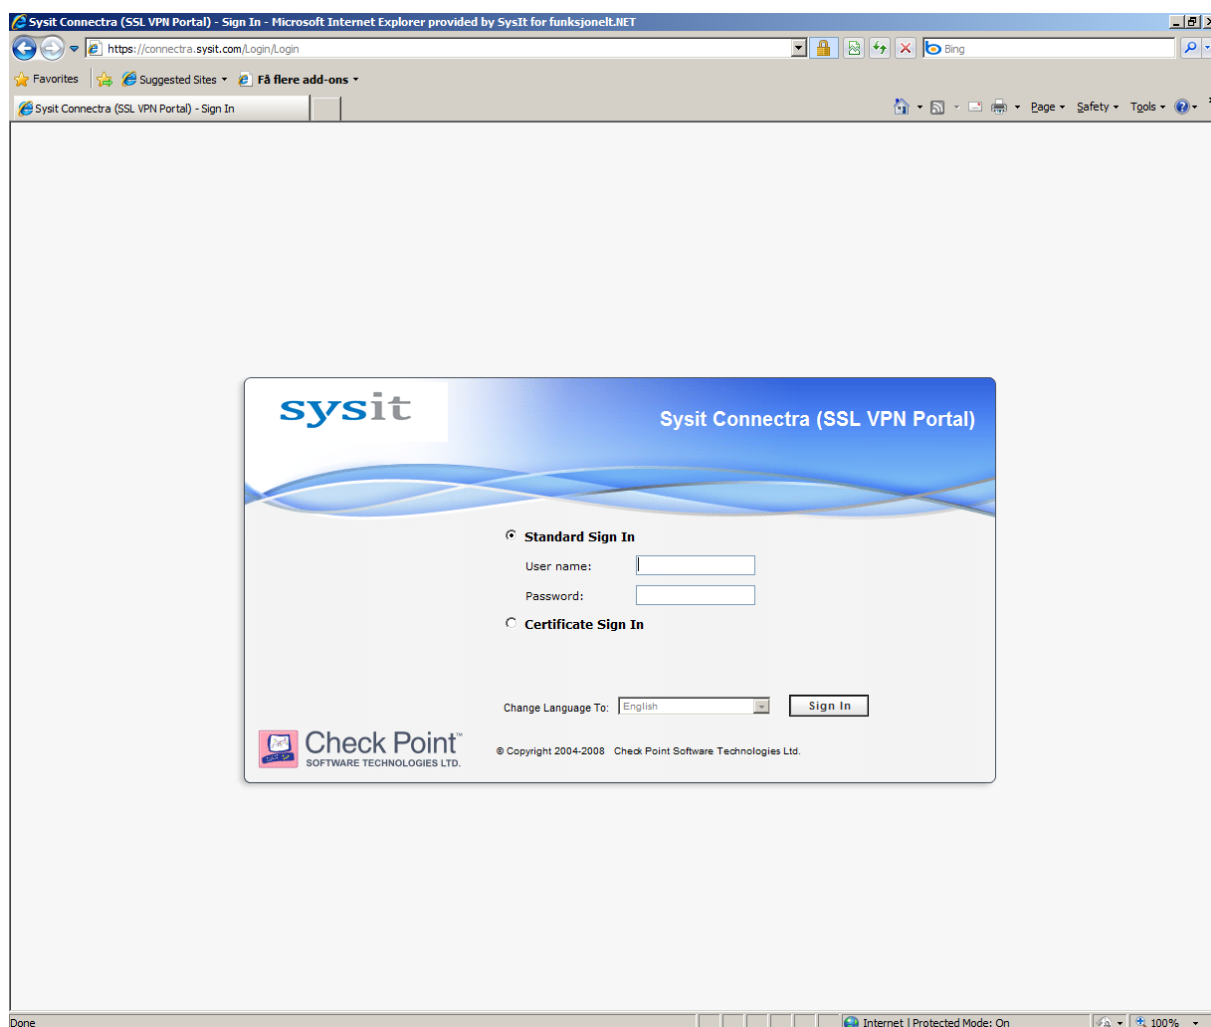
Sysit Connectra (SSL VPN Portal) - Sign In - Microsoft Internet Explorer provided by SysIt for funksjonelt.NET

https://connectra.sysit.com/Login/Login

Bing

Favorites

Suggested Sites

Få flere add-ons

Sysit Connectra (SSL VPN Portal) - Sign In

Page

Safety

Tools

sysit

Sysit Connectra (SSL VPN Portal)

Standard Sign In

User name:

Password:

Certificate Sign In

Change Language To: English

Sign In

Check Point™
SOFTWARE TECHNOLOGIES LTD.

© Copyright 2004-2008 Check Point Software Technologies Ltd.

Done

Internet | Protected Mode: On

100%